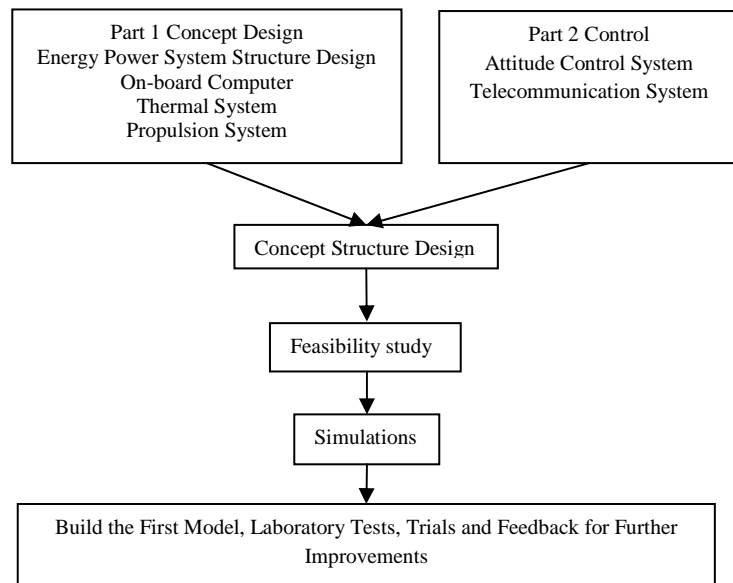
Part 1 Concept Design
Energy Power System Structure Design
On-board Computer
Thermal System
Propulsion System

Part 2 Control
Attitude Control System
Telecommunication System

Concept Structure Design

Feasibility study

Simulations

Build the First Model, Laboratory Tests, Trials and Feedback for Further Improvements